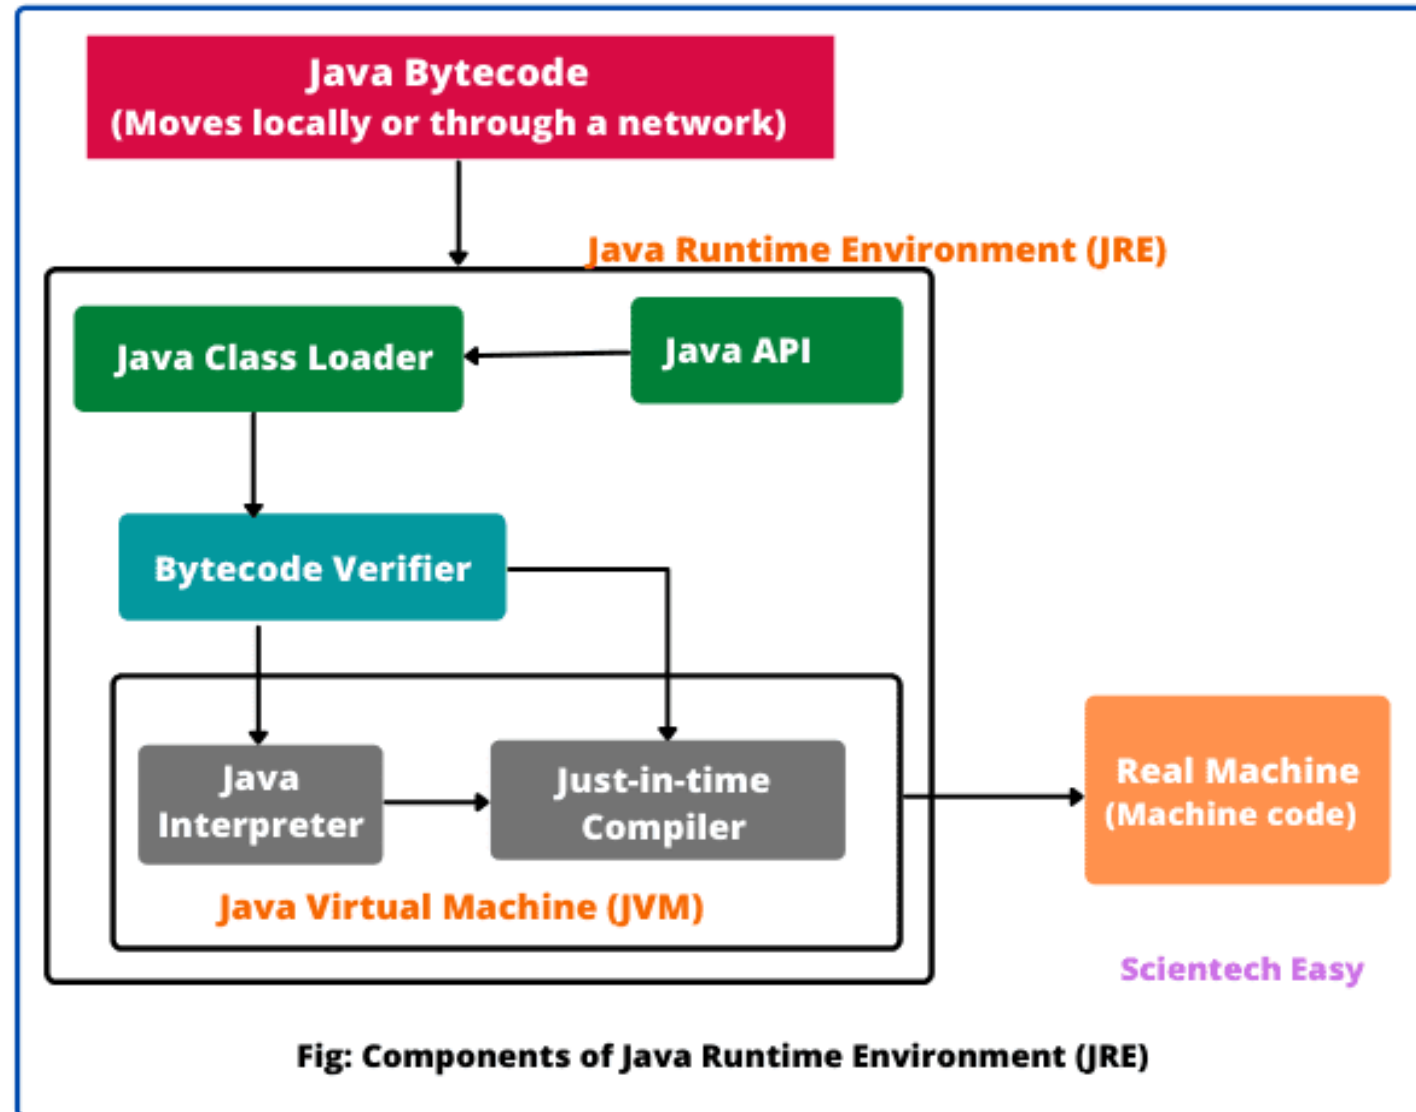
Java Bytecode
(Moves locally or through a network)

Java Runtime Environment (JRE)

Java Class Loader

Java API

Bytecode Verifier

Java Interpreter

Just-in-time Compiler

Java Virtual Machine (JVM)

Real Machine
(Machine code)

Scientech Easy

Fig: Components of Java Runtime Environment (JRE)